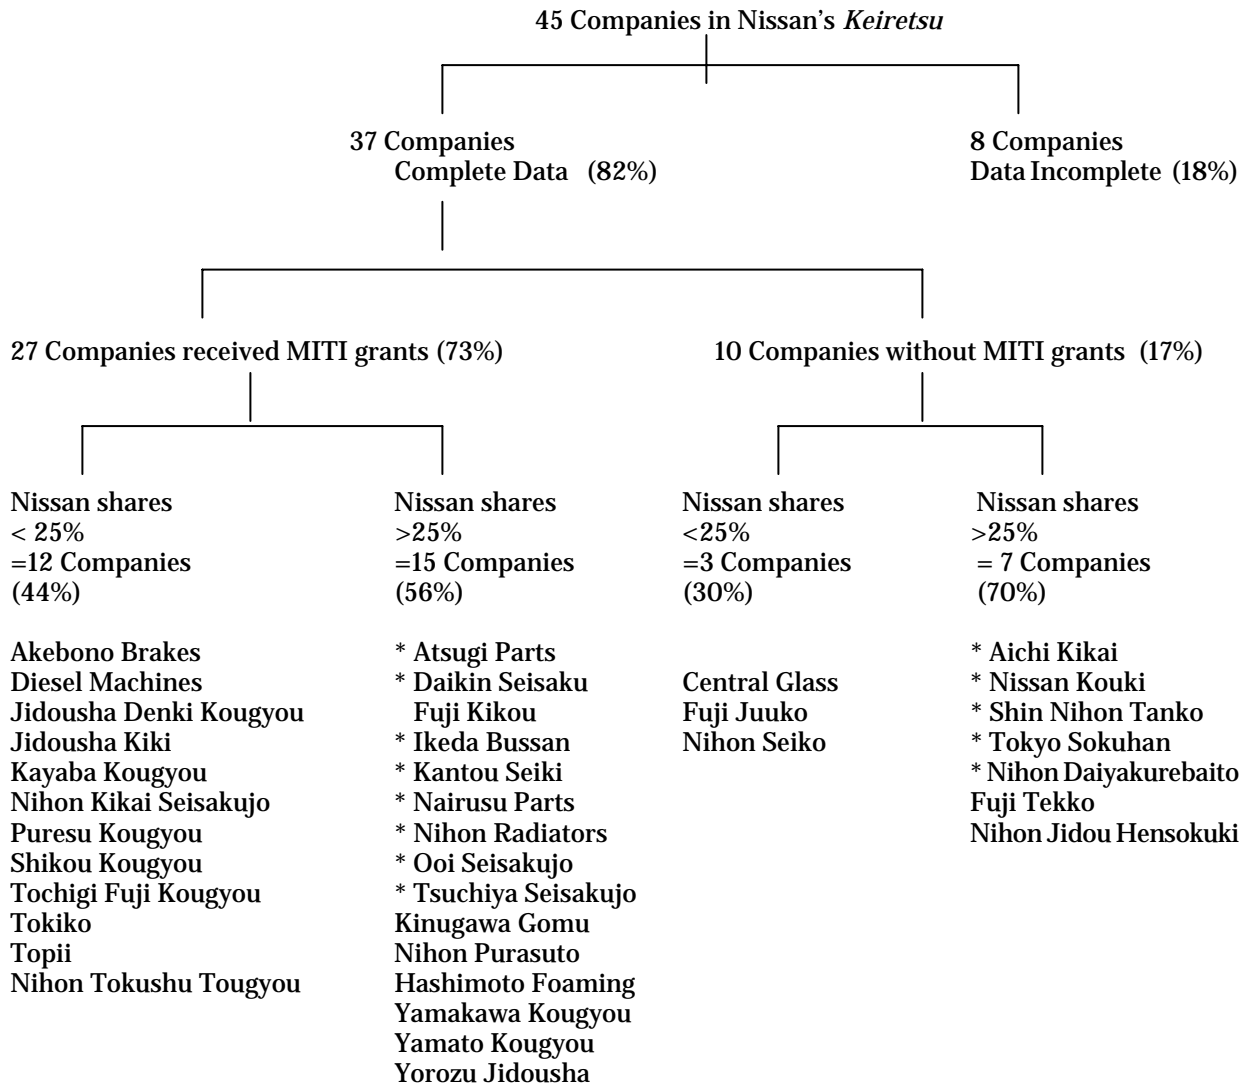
45 Companies in Nissan's *Keiretsu*

37 Companies
Complete Data (82%)

8 Companies
Data Incomplete (18%)

27 Companies received MITI grants (73%)

10 Companies without MITI grants (17%)

Nissan shares
< 25%
=12 Companies
(44%)

Akebono Brakes
Diesel Machines
Jidousha Denki Kougyou
Jidousha Kiki
Kayaba Kougyou
Nihon Kikai Seisakujo
Puresu Kougyou
Shikou Kougyou
Tochigi Fuji Kougyou
Tokiko
Topii
Nihon Tokushu Tougyou

Nissan shares
>25%
=15 Companies
(56%)

* Atsugi Parts
* Daikin Seisaku
Fuji Kikou
* Ikeda Bussan
* Kantou Seiki
* Nairusu Parts
* Nihon Radiators
* Ooi Seisakujo
* Tsuchiya Seisakujo
Kinugawa Gomu
Nihon Purasuto
Hashimoto Foaming
Yamakawa Kougyou
Yamato Kougyou
Yorozu Jidousha

Nissan shares
<25%
=3 Companies
(30%)

Central Glass
Fuji Juuko
Nihon Seiko

Nissan shares
>25%
= 7 Companies
(70%)

* Aichi Kikai
* Nissan Kouki
* Shin Nihon Tanko
* Tokyo Sokuhan
* Nihon Daiyakurebaito
Fuji Tekko
Nihon Jidou Hensokuki